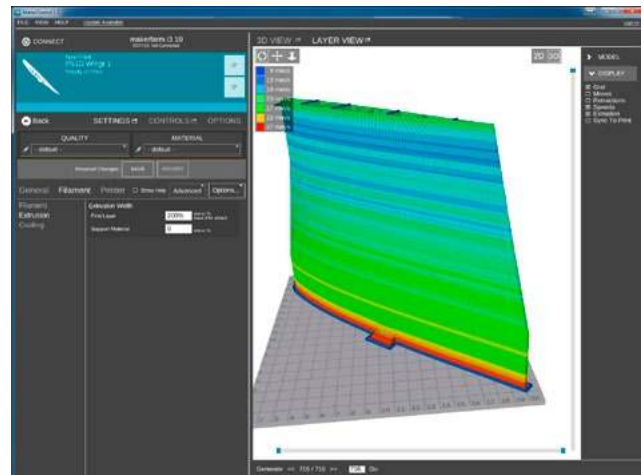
FILE VIEW HELP Update Available

CONNECT

makerfarm i3 10

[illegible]
PS10 Wing 1
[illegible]

Back

SETTINGS

CONTROLS

OPTIONS

QUALITY

MATERIAL

- default -

- default -

SAVE

General

Filament

Printer

Show Help

Advanced

Options...

Filament

Extrusion

Cooling

Extrusion Width

First Layer

200%

Support Material

0

3D VIEW

LAYER VIEW

2D

3D

MODEL

DISPLAY

Grid

Moves

Retractions

Speeds

Extrusion

Sync To Print

Generate

716 / 716

On